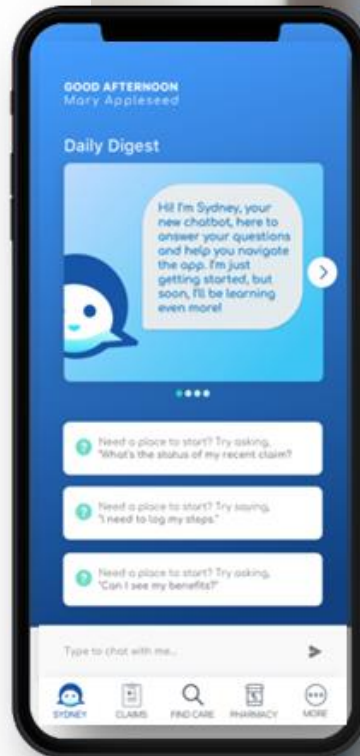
GOOD AFTERNOON
Mary Appleseed

Daily Digest

Hi! I'm Sydney, your new chatbot, here to answer your questions and help you navigate the app. I'm just getting started, but soon, I'll be learning even more!

Need a place to start? Try asking, "What's the status of my recent claim?

Need a place to start? Try saying, "I need to log my steps."

Need a place to start? Try asking, "Can I see my benefits?"

Type to chat with me...

SYDNEY CLAIMS FIND CARE PHARMACY MORE